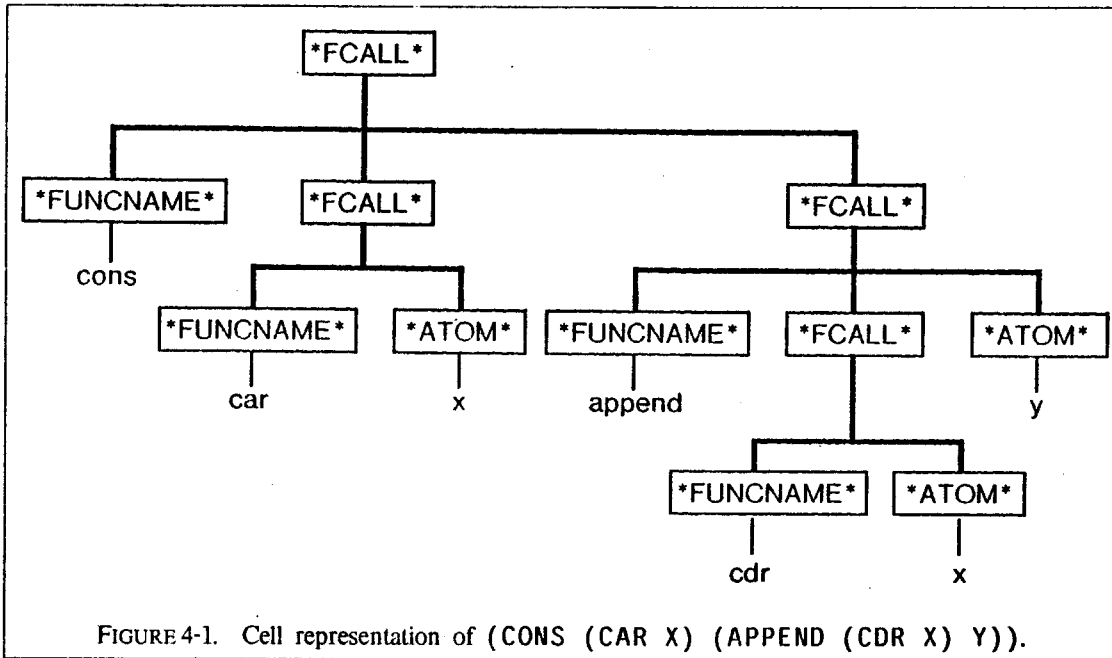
*FCALL*

*FUNCNAME*

cons

*FCALL*

*FUNCNAME*

car

*ATOM*

x

*FCALL*

*FUNCNAME*

append

*FCALL*

*FUNCNAME*

cdr

*ATOM*

x

*ATOM*

y

FIGURE 4-1. Cell representation of (CONS (CAR X) (APPEND (CDR X) Y)).